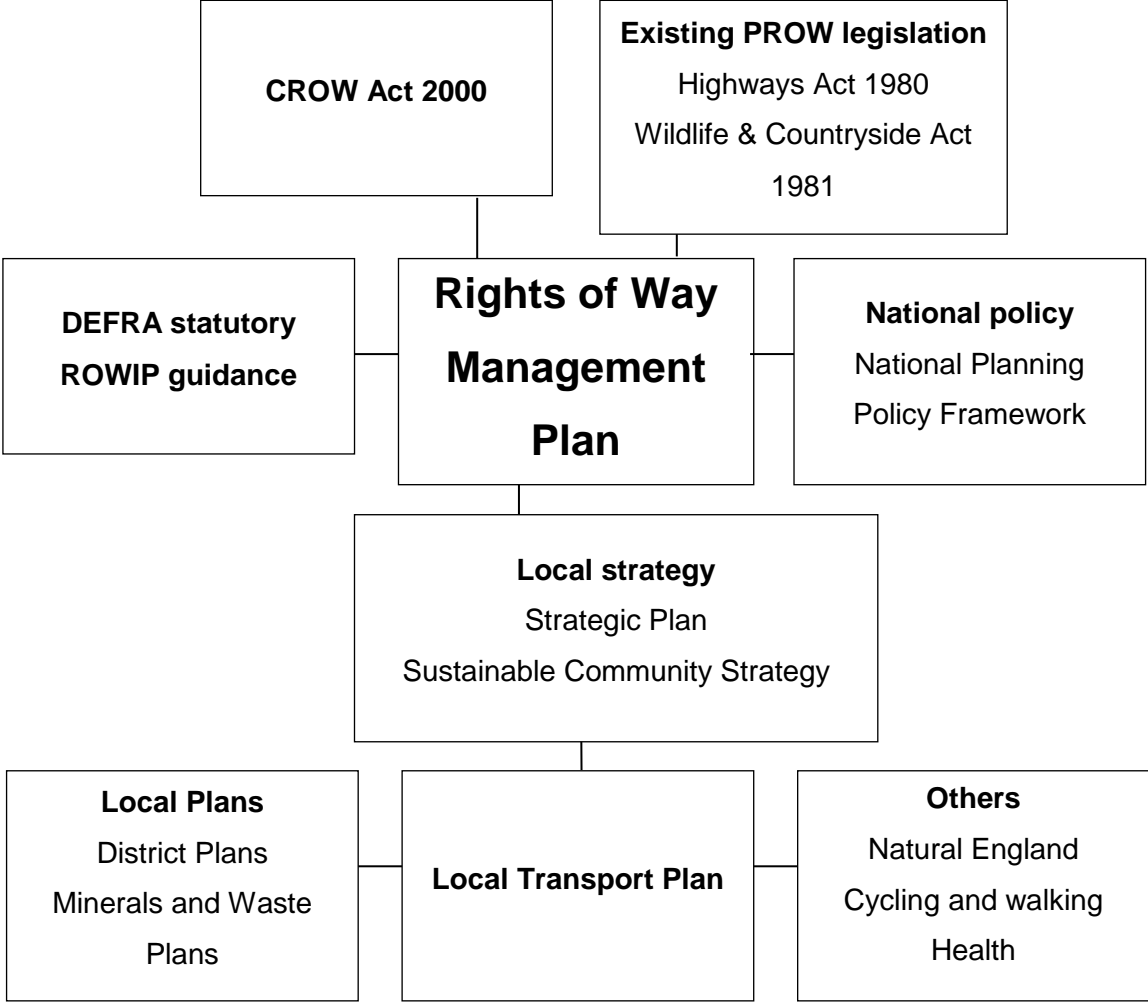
CROW Act 2000

Existing PROW legislation
Highways Act 1980
Wildlife & Countryside Act 1981

DEFRA statutory ROWIP guidance

Rights of Way Management Plan

National policy
National Planning Policy Framework

Local strategy
Strategic Plan
Sustainable Community Strategy

Local Plans
District Plans
Minerals and Waste Plans

Local Transport Plan

Others
Natural England
Cycling and walking
Health